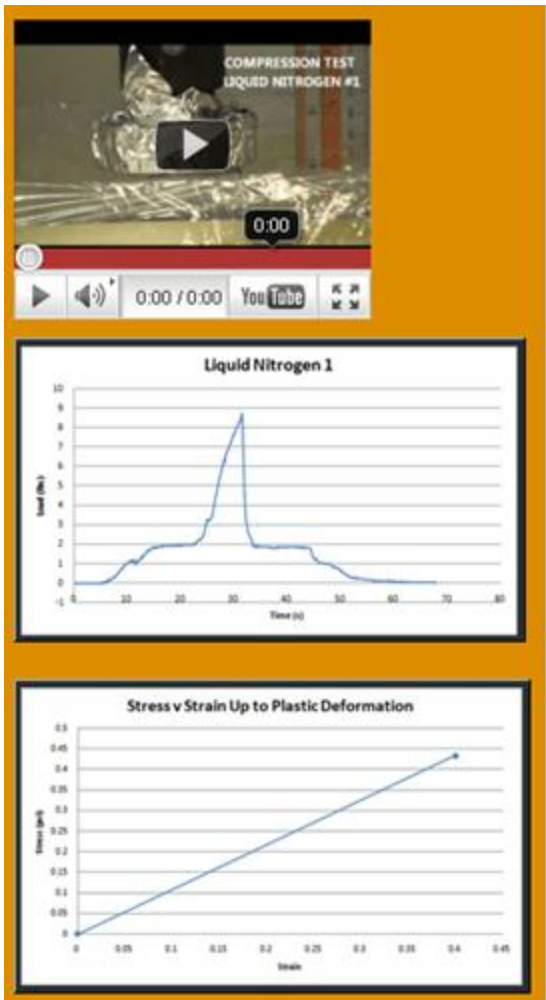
COMPRESSION TEST
LIQUID NITROGEN #1

0:00

0:00 / 0:00 YouTube

Liquid Nitrogen 1

10
9
8
7
6
5
4
3
2
1
0
-1

Load (lbs)

0 10 20 30 40 50 60 70 80

Time (s)

Stress v Strain Up to Plastic Deformation

0.5
0.45
0.4
0.35
0.3
0.25
0.2
0.15
0.1
0.05
0

Stress (psi)

0 0.05 0.1 0.15 0.2 0.25 0.3 0.35 0.4 0.45

Strain